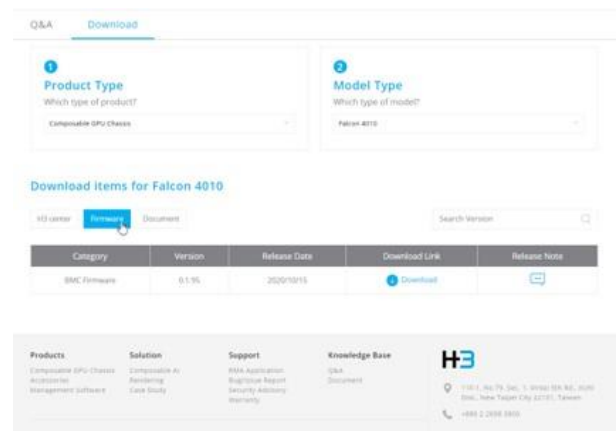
Q&A Download

1
Product Type
Which type of product?
Composable GPU Chassis

2
Model Type
Which type of model?
Falcon 4010

Download items for Falcon 4010

H3 center Firmware Document

Search Version

| Category | Version | Release Date | Download Link | Release Note |
|---|---|---|---|---|
| BMC Firmware | 0.1.95 | 2020/10/15 | Download | |

Products
Composable GPU Chassis
Accessories
Management Software

Solution
Composable AI
Rendering
Case Study

Support
RMA Application
Bug/Issue Report
Security Advisory
Warranty

Knowledge Base
Q&A
Document

H3

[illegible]

+886 2 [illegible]